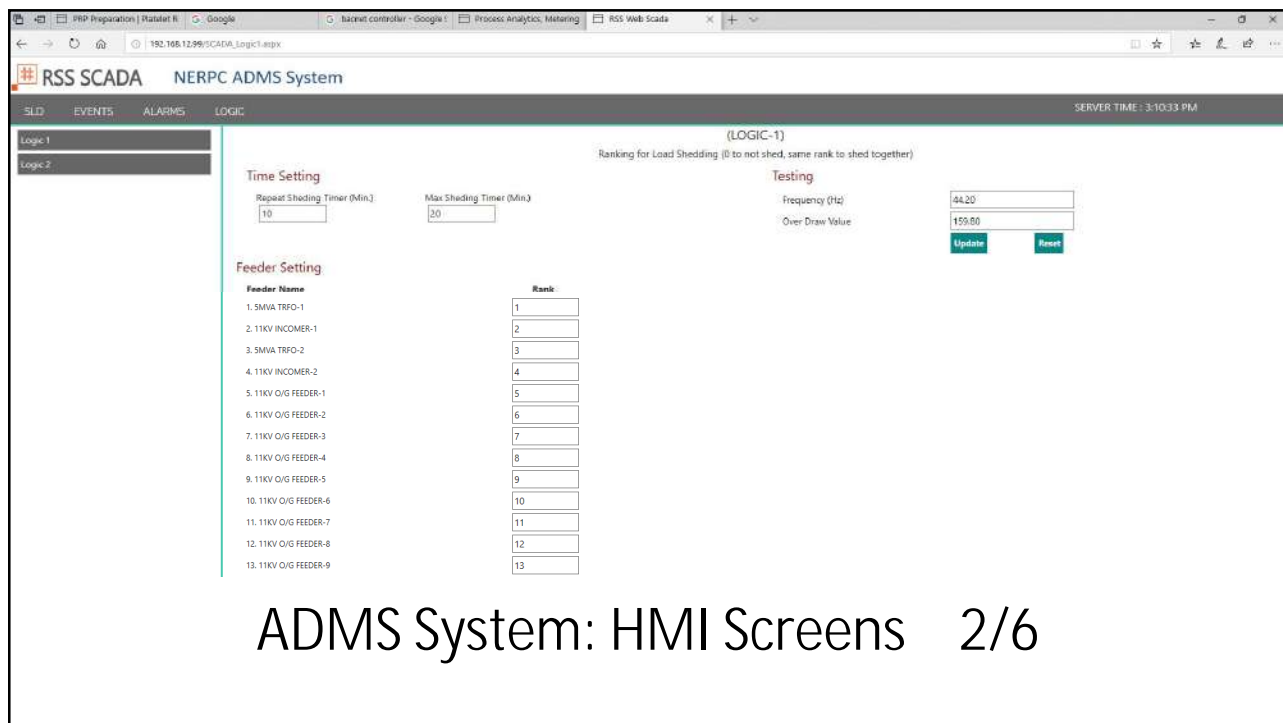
PRP Preparation | Platelet R | Google | bacnet controller - Google | Process Analytics, Metering | RSS Web Scada

192.168.12.99/SCADA_Logic1.aspx

RSS SCADA NERPC ADMS System

SLD EVENTS ALARMS LOGIC

SERVER TIME : 3:10:33 PM

Logic 1
Logic 2

(LOGIC-1)
Ranking for Load Shedding (0 to not shed, same rank to shed together)

Time Setting
Repeat Sheding Timer (Min.) 10
Max Sheding Timer (Min.) 20

Testing
Frequency (Hz) 44.20
Over Draw Value 159.80
Update Reset

Feeder Setting

| Feeder Name | Rank |
|---|---|
| 1. 5MVA TRFO-1 | 1 |
| 2. 11KV INCOMER-1 | 2 |
| 3. 5MVA TRFO-2 | 3 |
| 4. 11KV INCOMER-2 | 4 |
| 5. 11KV O/G FEEDER-1 | 5 |
| 6. 11KV O/G FEEDER-2 | 6 |
| 7. 11KV O/G FEEDER-3 | 7 |
| 8. 11KV O/G FEEDER-4 | 8 |
| 9. 11KV O/G FEEDER-5 | 9 |
| 10. 11KV O/G FEEDER-6 | 10 |
| 11. 11KV O/G FEEDER-7 | 11 |
| 12. 11KV O/G FEEDER-8 | 12 |
| 13. 11KV O/G FEEDER-9 | 13 |

ADMS System: HMI Screens 2/6